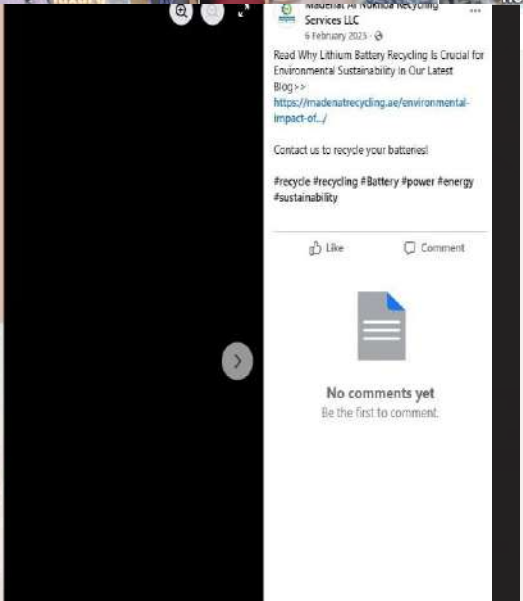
Madenat Al Nokhba Recycling Services LLC
6 February 2023 ·

Read Why Lithium Battery Recycling Is Crucial for Environmental Sustainability In Our Latest Blog>>
https://madenatrecycling.ae/environmental-impact-of.../

Contact us to recycle your batteries!

#recycle #recycling #Battery #power #energy #sustainability

Like

Comment

No comments yet
Be the first to comment.